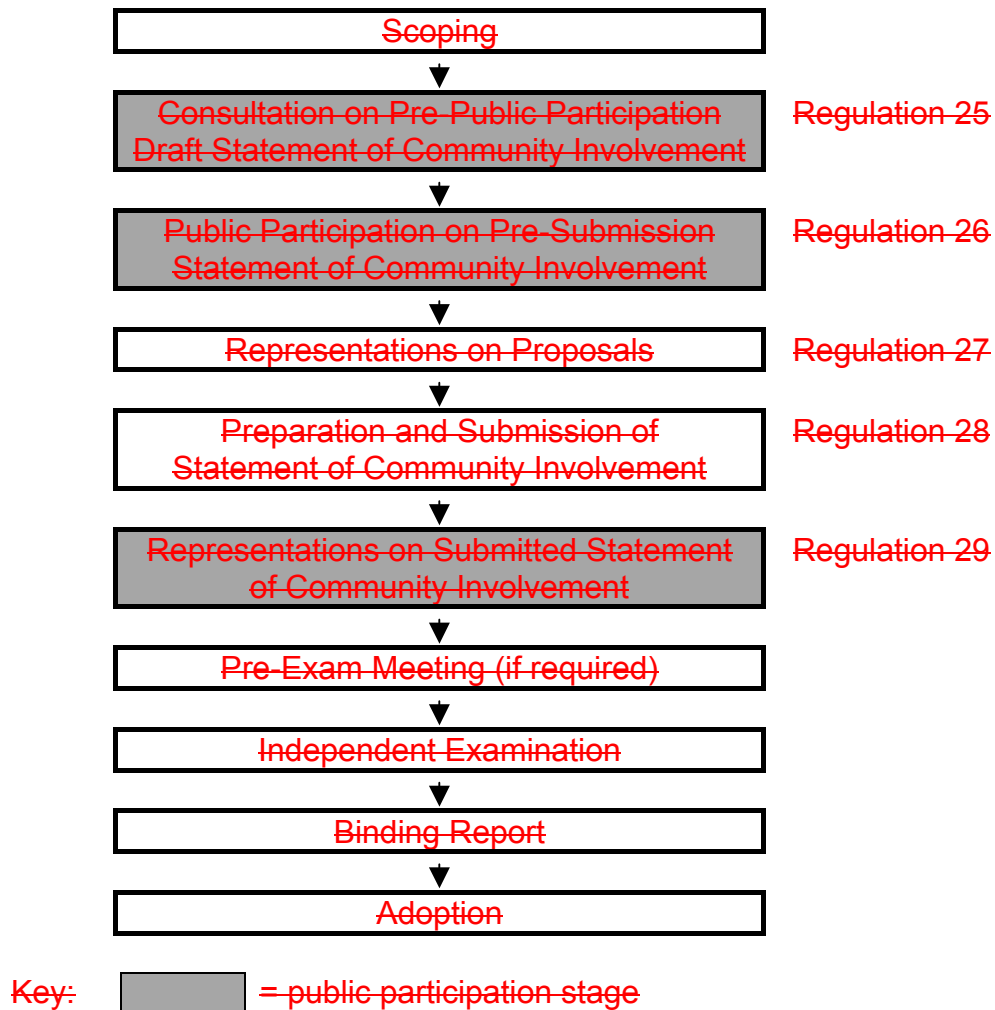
Scoping

Consultation on Pre-Public Participation Draft Statement of Community Involvement

Regulation 25

Public Participation on Pre-Submission Statement of Community Involvement

Regulation 26

Representations on Proposals

Regulation 27

Preparation and Submission of Statement of Community Involvement

Regulation 28

Representations on Submitted Statement of Community Involvement

Regulation 29

Pre-Exam Meeting (if required)

Independent Examination

Binding Report

Adoption

Key: = public participation stage